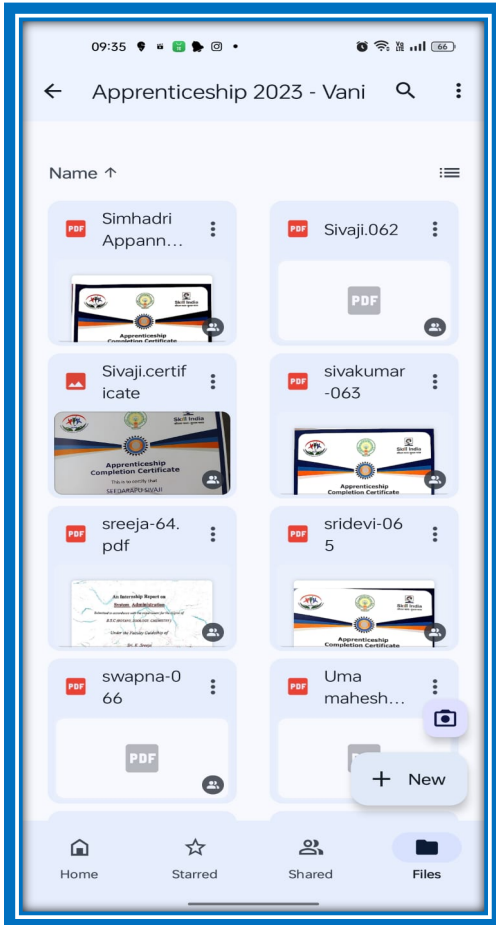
09:35

66

Apprenticeship 2023 - Vani

Name ↑

PDF Simhadri Appann...

Skill India

Apprenticeship Completion Certificate

PDF Sivaji.062

PDF

Sivaji.certificate

Skill India

Apprenticeship Completion Certificate

This is to certify that

SEEDARAPU SIVAJI

PDF sivakumar-063

Skill India

Apprenticeship Completion Certificate

PDF sreeja-64.pdf

An Internship Report on

System Administration

Under the Faculty Guidance of

PDF sridevi-065

Skill India

Apprenticeship Completion Certificate

PDF swapna-066

PDF

PDF Uma mahesh...

+ New

Home

Starred

Shared

Files